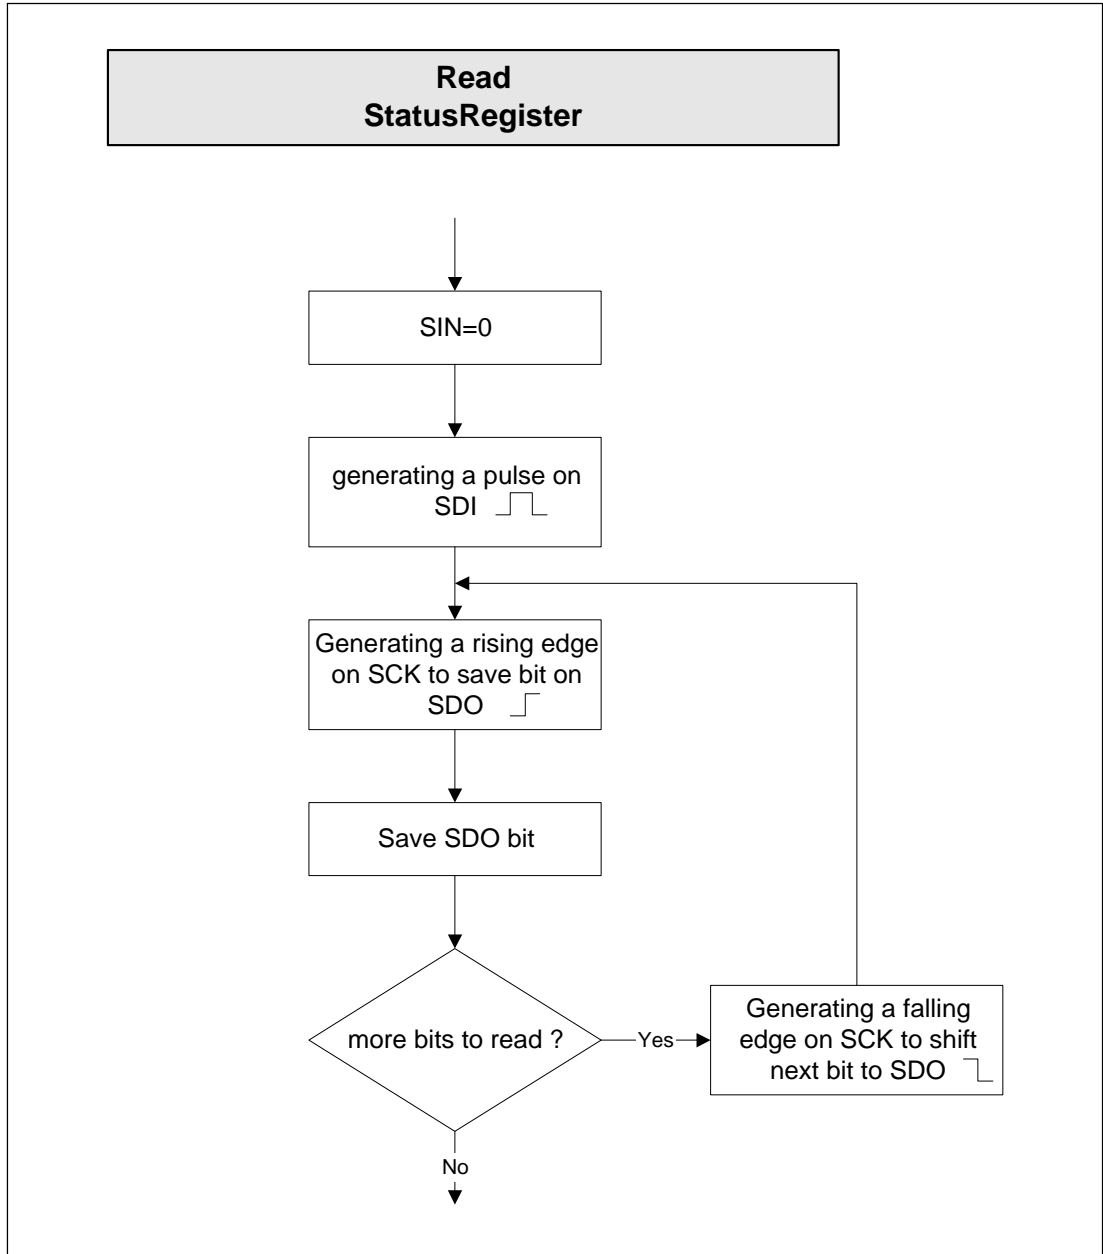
Read
StatusRegister

SIN=0

generating a pulse on SDI

Generating a rising edge on SCK to save bit on SDO

Save SDO bit

more bits to read ?

Yes

Generating a falling edge on SCK to shift next bit to SDO

No